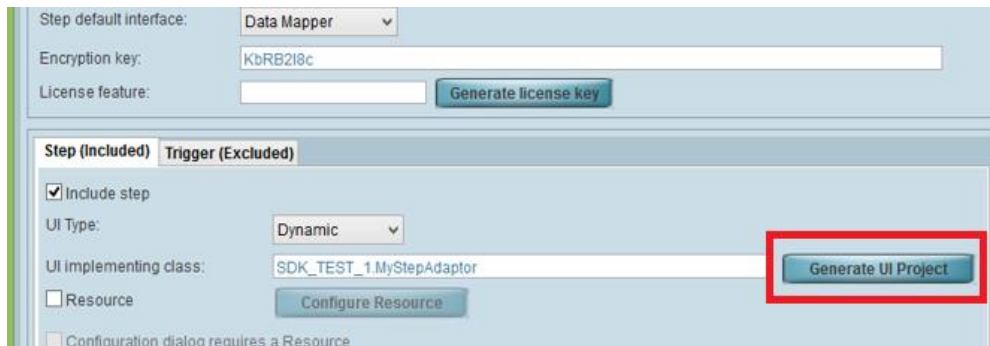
Step default interface: Data Mapper

Encryption key: KbRB2I8c

License feature: Generate license key

Step (Included) Trigger (Excluded)

Include step

UI Type: Dynamic

UI implementing class: SDK_TEST_1.MyStepAdaptor Generate UI Project

Resource Configure Resource

Configuration dialog requires a Resource